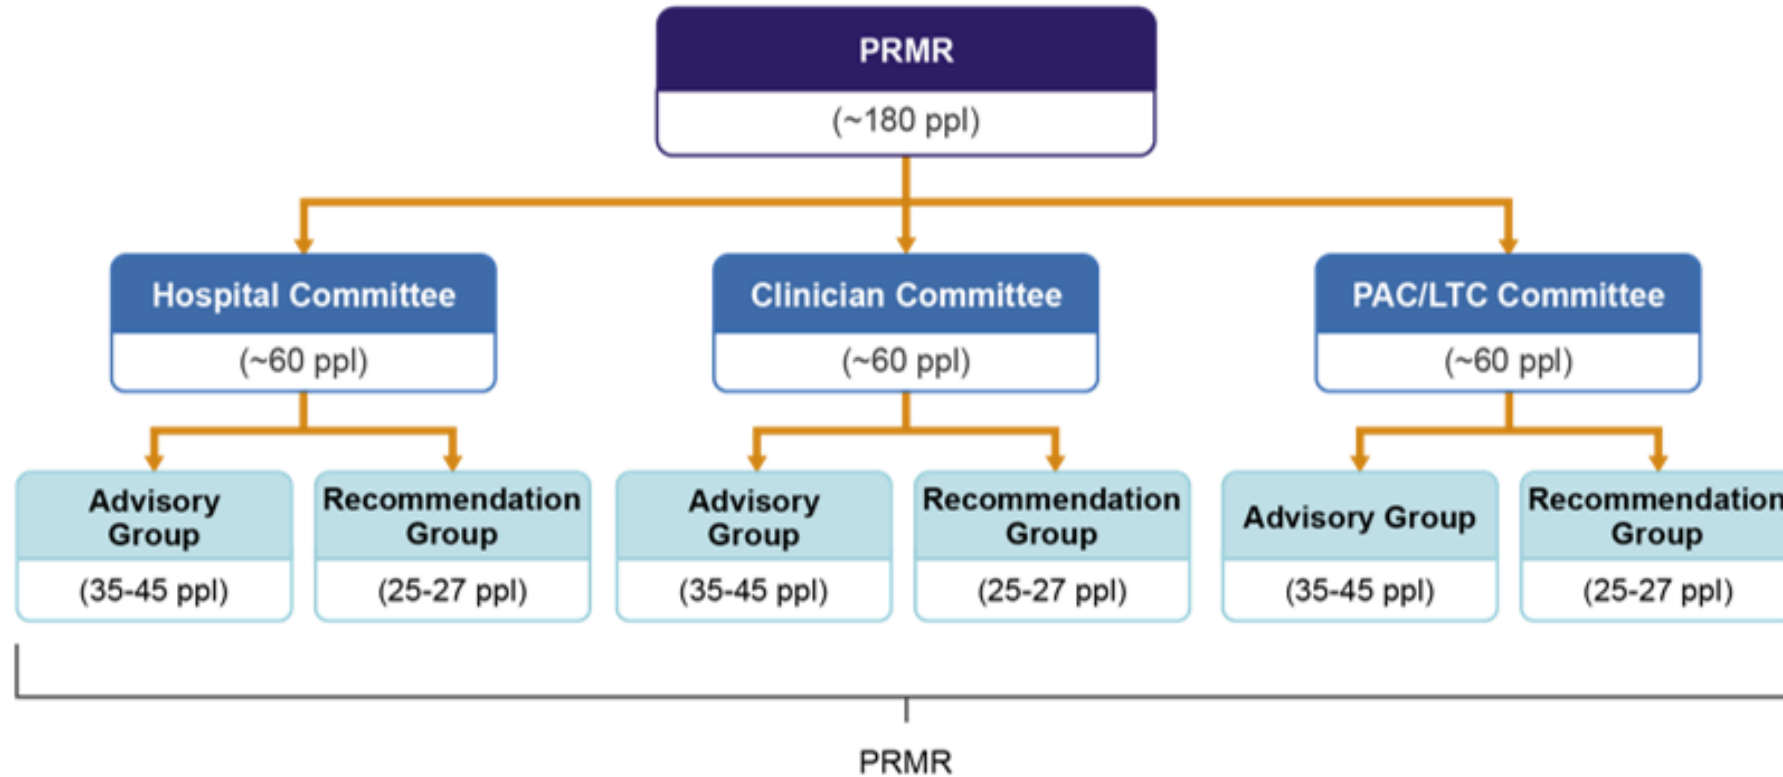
PRMR
(~180 ppl)

Hospital Committee
(~60 ppl)

Clinician Committee
(~60 ppl)

PAC/LTC Committee
(~60 ppl)

Advisory Group
(35-45 ppl)

Recommendation Group
(25-27 ppl)

Advisory Group
(35-45 ppl)

Recommendation Group
(25-27 ppl)

Advisory Group
(35-45 ppl)

Recommendation Group
(25-27 ppl)

PRMR